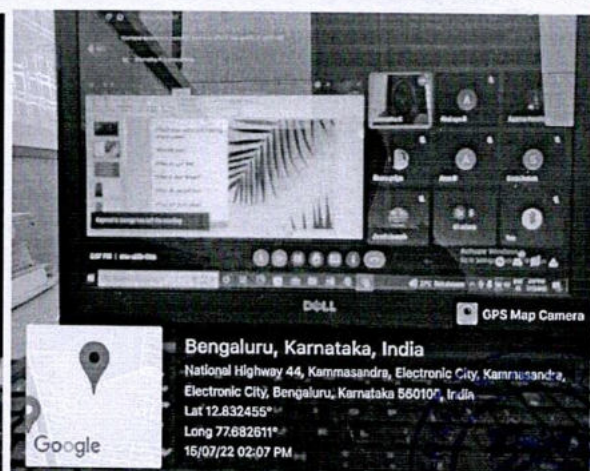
DELL

GPS Map Camera

Bengaluru, Karnataka, India

National Highway 44, Kammasandra, Electronic City, Kammasandra, Electronic City, Bengaluru, Karnataka 560100, India

Lat 12.832455°

Long 77.682611°

15/07/22 02:07 PM

Google